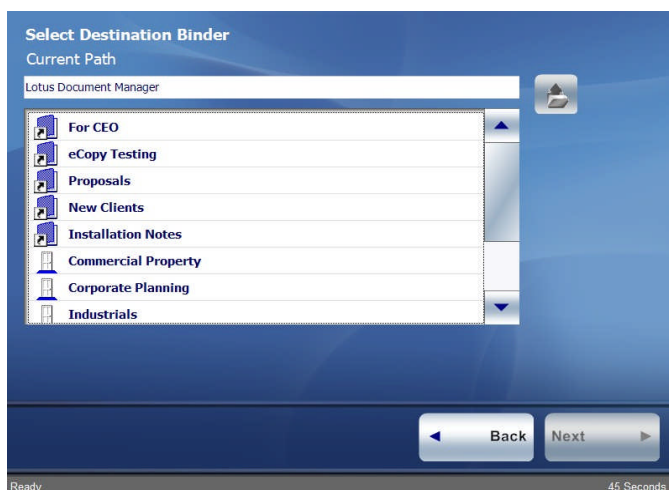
Select Destination Binder
Current Path

Lotus Document Manager

For CEO
eCopy Testing
Proposals
New Clients
Installation Notes
Commercial Property
Corporate Planning
Industrials

Back
Next

Ready
45 Seconds